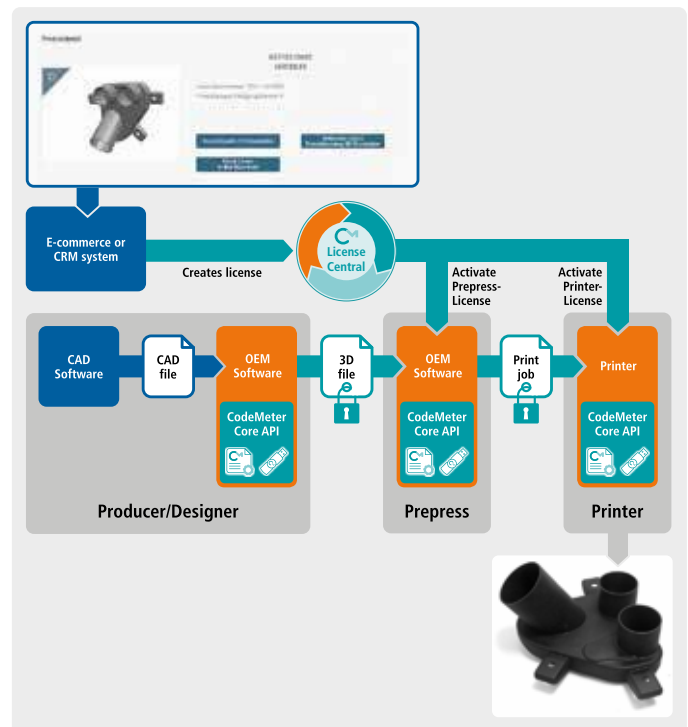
E-commerce or CRM system

Creates license

License Central

Activate Prepress-License

Activate Printer-License

CAD Software

CAD file

OEM Software

CodeMeter Core API

3D file

OEM Software

CodeMeter Core API

Print job

Printer

CodeMeter Core API

Producer/Designer

Prepress

Printer